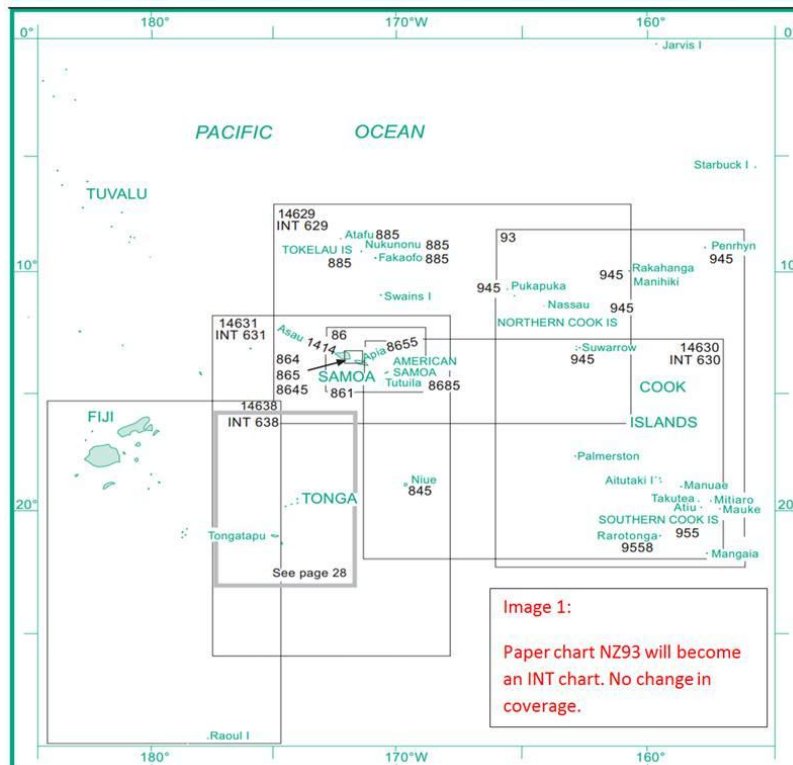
0° 180° 170°W 160° 0°

Jarvis I

PACIFIC OCEAN

Starbuck I

TUVALU

14629
INT 629

Atafu 885
Nukunonu 885
TOKELAU IS
Fakaofo 885
885

93

Penrhyn
945

10° 10°

945 Pukapuka
945
Rakahanga
Manihiki

Swains I

Nassau 945

NORTHERN COOK IS

14631
INT 631

Asau 1414
86
Apia 8655
864
865
8645
SAMOA
AMERICAN SAMOA
Tutuila
8685
861

Suwarrow
945

14630
INT 630

COOK

FIJI

14638
INT 638

ISLANDS

Palmerston

Niue
845

Aitutaki I
Manuae
Takutea
Mitiaro
Atiu
Mauke

20° TONGA 20°

SOUTHERN COOK IS

Tongatapu

Rarotonga
955
9558

Mangaia

See page 28

Image 1:

Paper chart NZ93 will become an INT chart. No change in coverage.

Raoul I

180° 170°W 160°